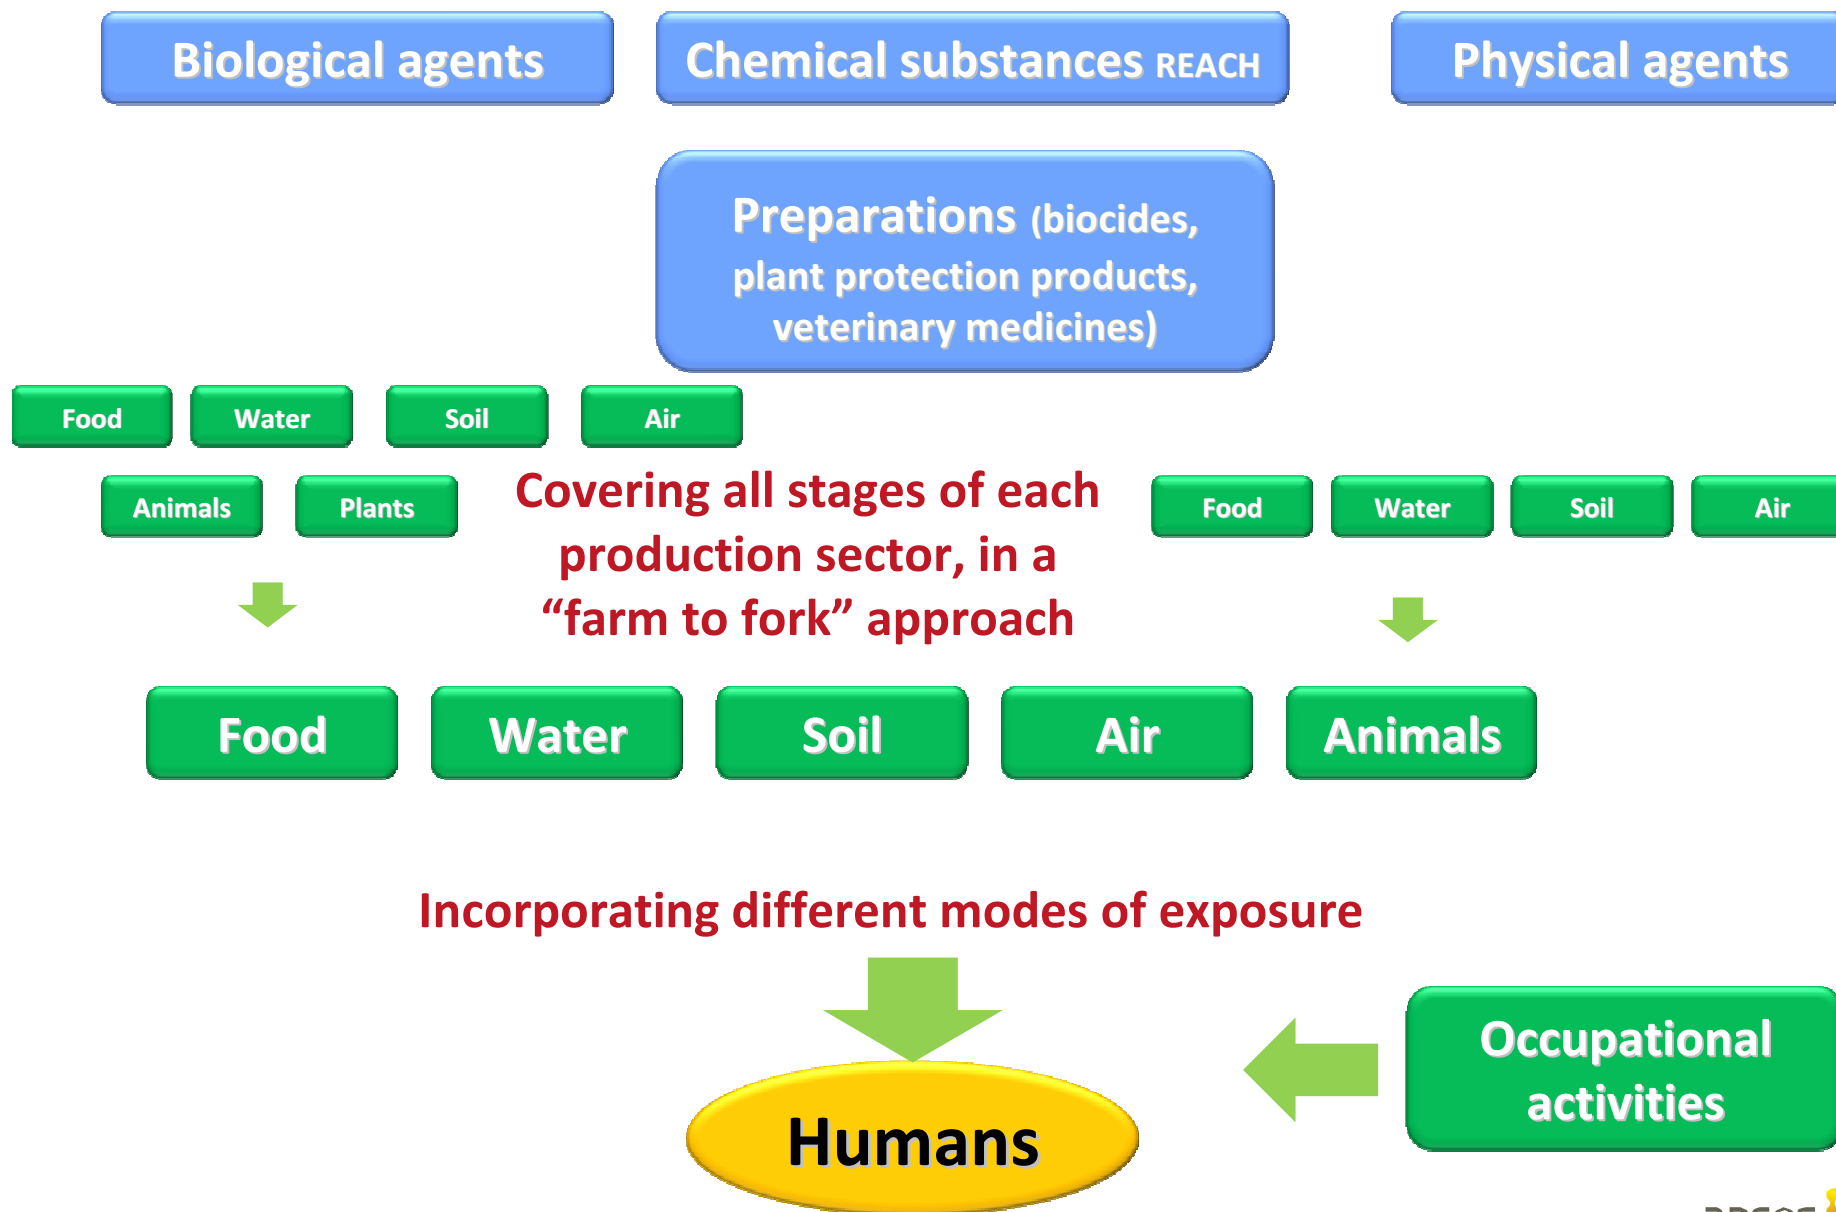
Biological agents

Chemical substances REACH

Physical agents

Preparations (biocides, plant protection products, veterinary medicines)

Food

Water

Soil

Air

Animals

Plants

Covering all stages of each production sector, in a “farm to fork” approach

Food

Water

Soil

Air

Food

Water

Soil

Air

Animals

Incorporating different modes of exposure

Humans

Occupational activities

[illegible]